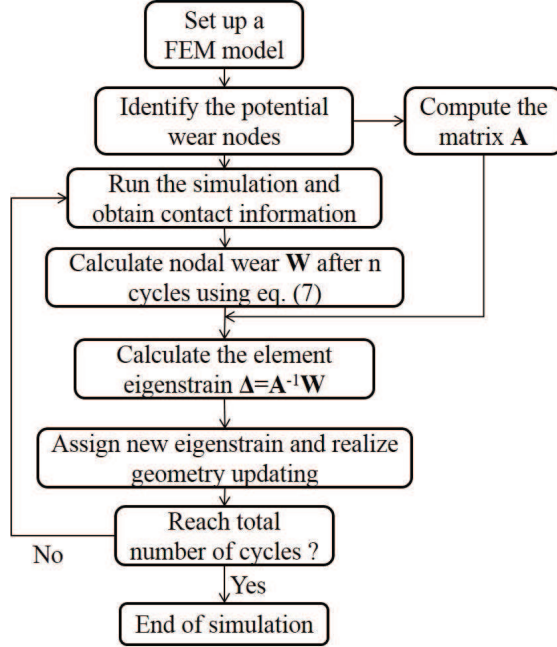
Set up a FEM model

Identify the potential wear nodes

Compute the matrix **A**

Run the simulation and obtain contact information

Calculate nodal wear **W** after n cycles using eq. (7)

Calculate the element eigenstrain $\mathbf{\Delta}=\mathbf{A}^{-1}\mathbf{W}$

Assign new eigenstrain and realize geometry updating

Reach total number of cycles ?

No

Yes

End of simulation